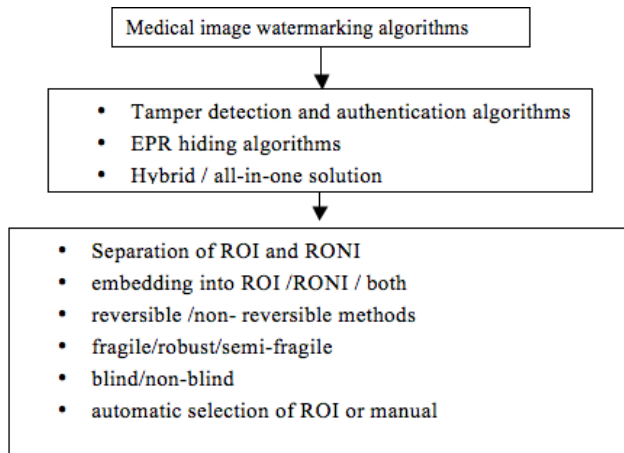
Medical image watermarking algorithms

- Tamper detection and authentication algorithms
- EPR hiding algorithms
- Hybrid / all-in-one solution

- Separation of ROI and RONI
- embedding into ROI /RONI / both
- reversible /non- reversible methods
- fragile/robust/semi-fragile
- blind/non-blind
- automatic selection of ROI or manual